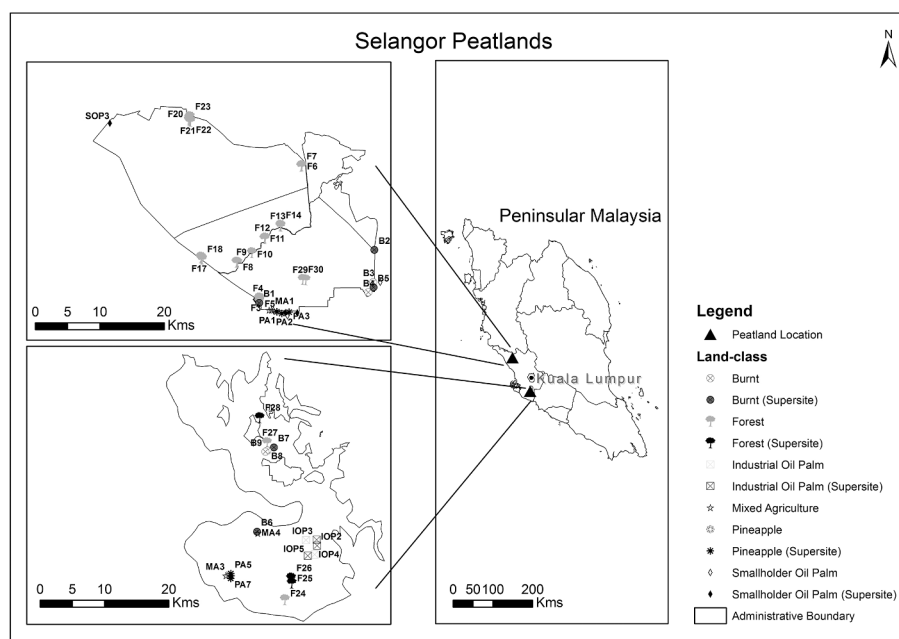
Selangor Peatlands

N

SOP3
F20
F23
F21 F22
F7
F6
F13 F14
F12
F11
F18
F9
F10
F17
F8
B2
F29 F30
B3
B4
B5
F4
B1
MA1
F3
F5
PA1
PA2
PA3

0 5 10 20 Kms

B28
F27
B9
B7
B8
B6
MA4
IOP3
IOP2
IOP5
IOP4
MA3
PA5
PA7
F26
F25
F24

0 5 10 20 Kms

Peninsular Malaysia

Kuala Lumpur

0 50 100 200 Kms

Legend
Peatland Location
Land-class
Burnt
Burnt (Supersite)
Forest
Forest (Supersite)
Industrial Oil Palm
Industrial Oil Palm (Supersite)
Mixed Agriculture
Pineapple
Pineapple (Supersite)
Smallholder Oil Palm
Smallholder Oil Palm (Supersite)
Administrative Boundary